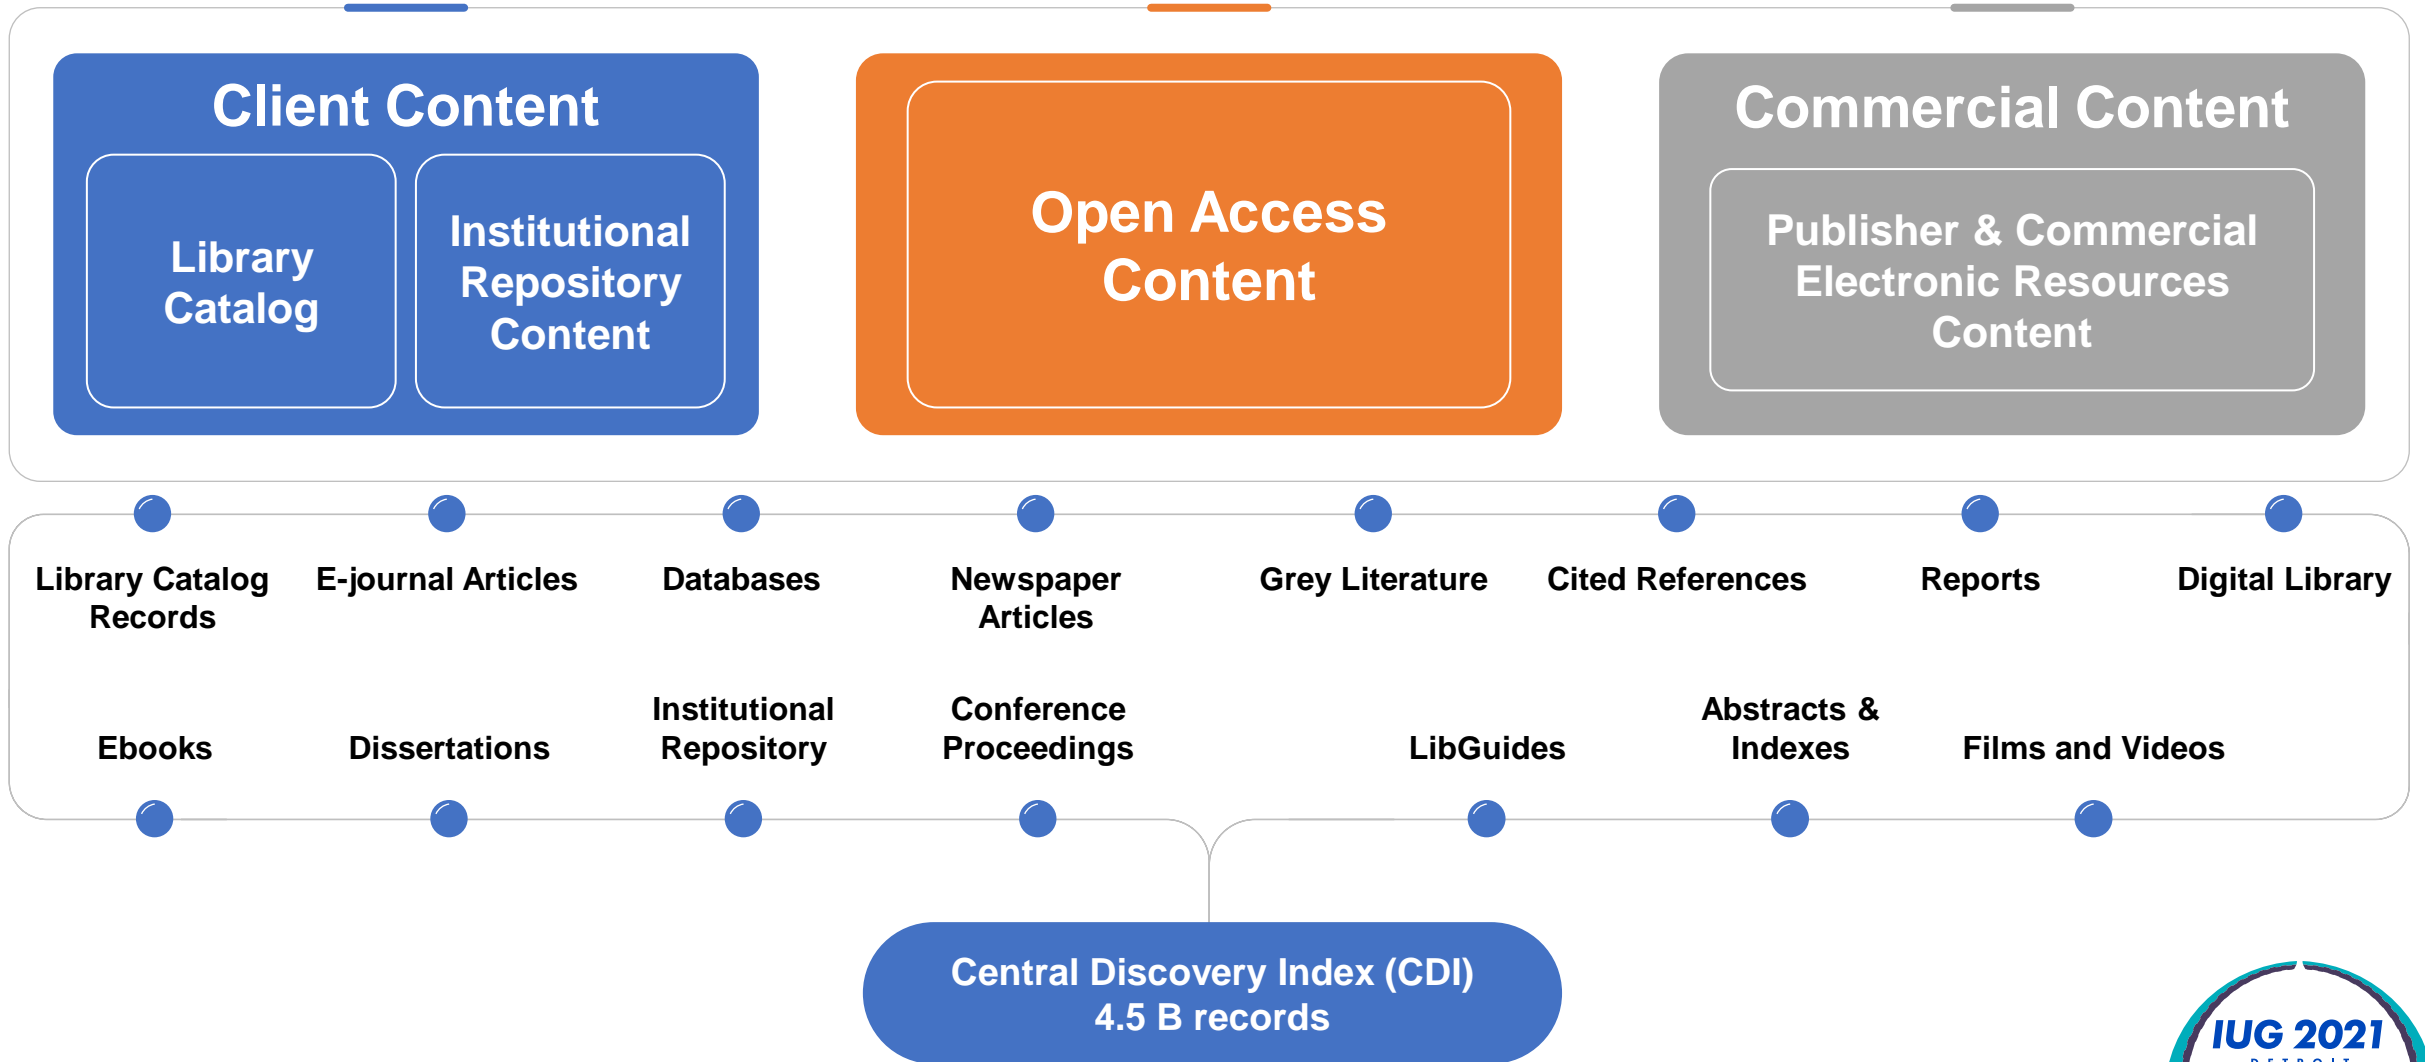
Client Content

Library Catalog

Institutional Repository Content

Open Access Content

Commercial Content

Publisher & Commercial Electronic Resources Content

Library Catalog Records

E-journal Articles

Databases

Newspaper Articles

Grey Literature

Cited References

Reports

Digital Library

Ebooks

Dissertations

Institutional Repository

Conference Proceedings

LibGuides

Abstracts & Indexes

Films and Videos

Central Discovery Index (CDI)
4.5 B records

IUG 2021
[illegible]